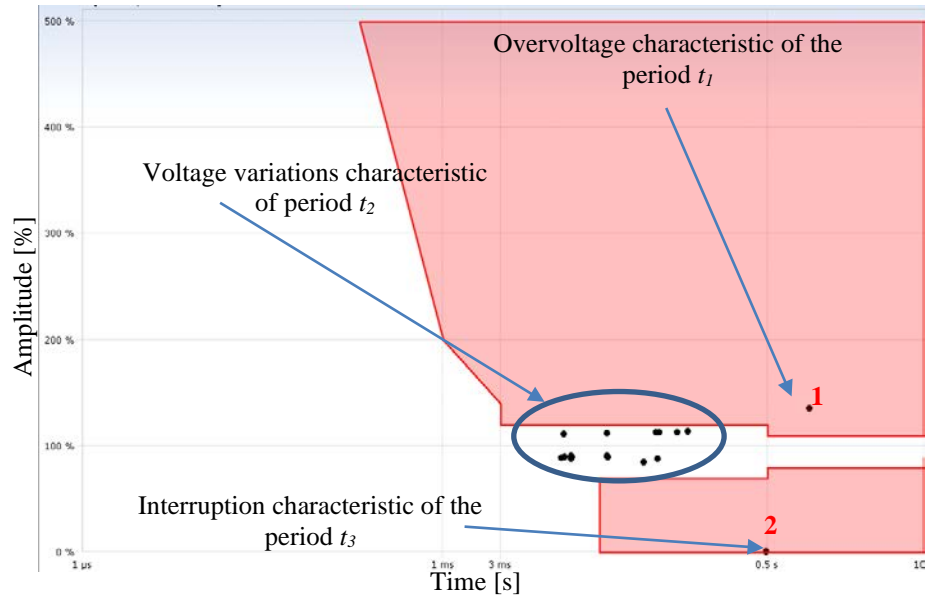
500 %

Overvoltage characteristic of the period $t_1$

400 %

Voltage variations characteristic of period $t_2$

300 %

Amplitude [%]

200 %

1

100 %

Interruption characteristic of the period $t_3$

2

0 %

1 µs

1 ms

3 ms

0.5 s

10

Time [s]